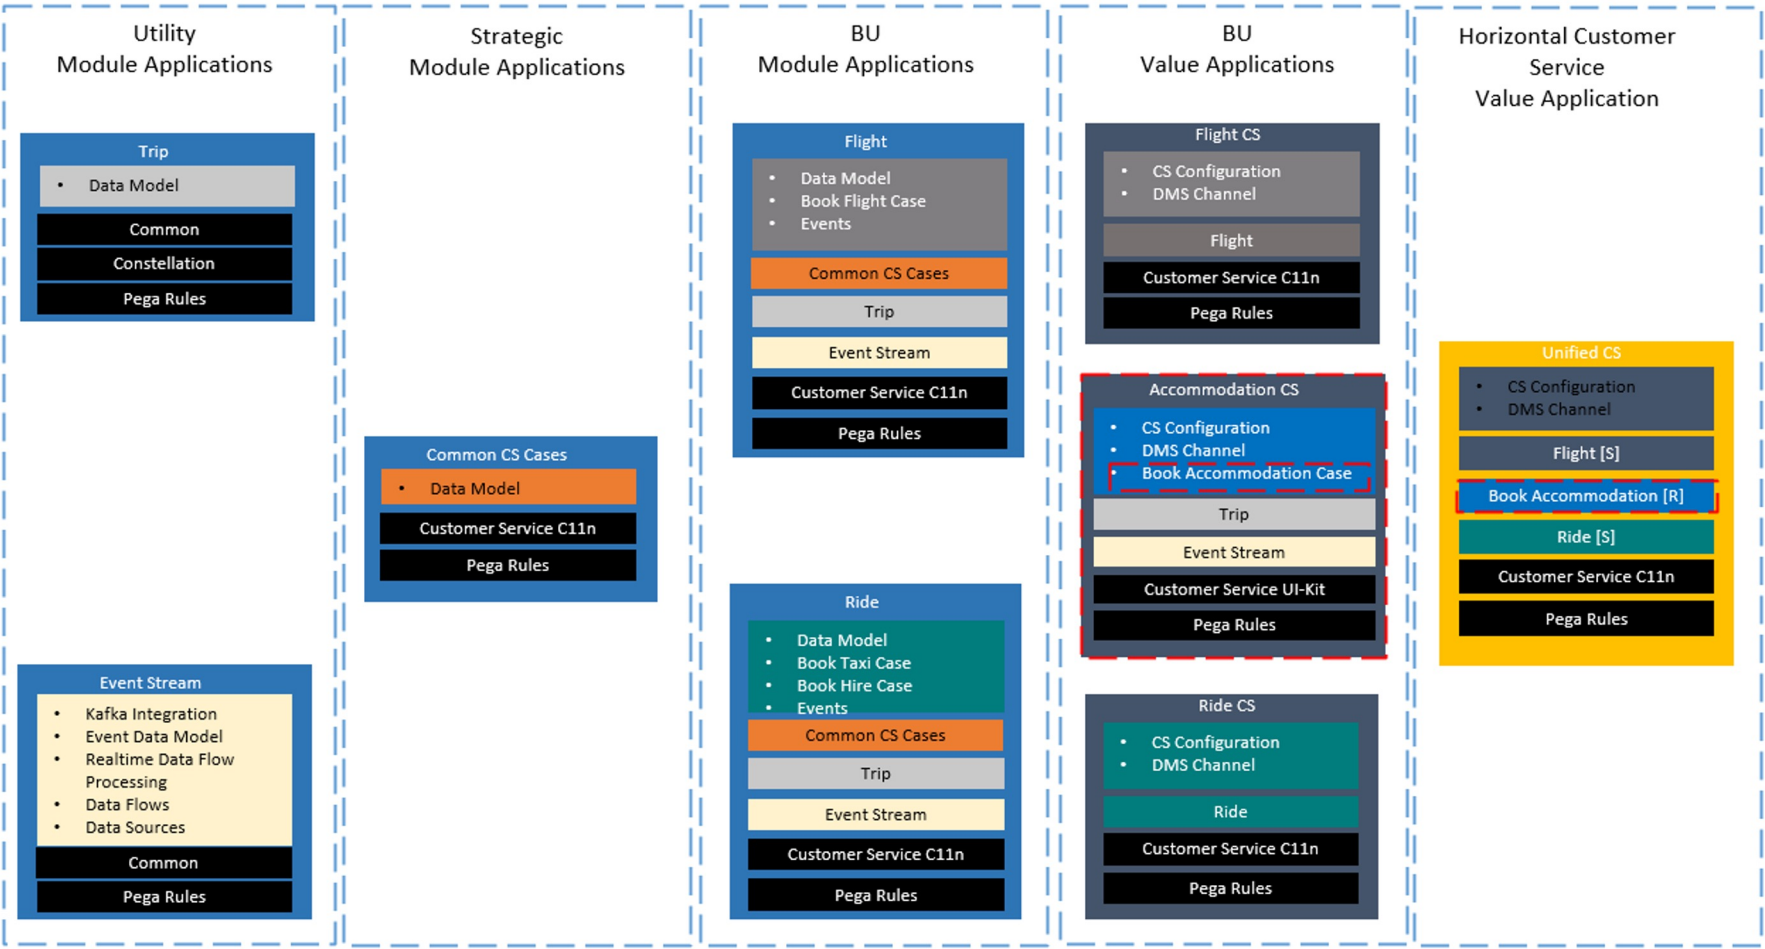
Utility Module Applications

Trip
- Data Model

Common

Constellation

Pega Rules

Event Stream
- Kafka Integration
- Event Data Model
- Realtime Data Flow Processing
- Data Flows
- Data Sources

Common

Pega Rules

Strategic Module Applications

Common CS Cases
- Data Model

Customer Service C11n

Pega Rules

BU Module Applications

Flight
- Data Model
- Book Flight Case
- Events

Common CS Cases

Trip

Event Stream

Customer Service C11n

Pega Rules

Ride
- Data Model
- Book Taxi Case
- Book Hire Case
- Events

Common CS Cases

Trip

Event Stream

Customer Service C11n

Pega Rules

BU Value Applications

Flight CS
- CS Configuration
- DMS Channel

Flight

Customer Service C11n

Pega Rules

Accommodation CS
- CS Configuration
- DMS Channel
- Book Accommodation Case

Trip

Event Stream

Customer Service UI-Kit

Pega Rules

Ride CS
- CS Configuration
- DMS Channel

Ride

Customer Service C11n

Pega Rules

Horizontal Customer Service Value Application

Unified CS
- CS Configuration
- DMS Channel

Flight [S]

Book Accommodation [R]

Ride [S]

Customer Service C11n

Pega Rules